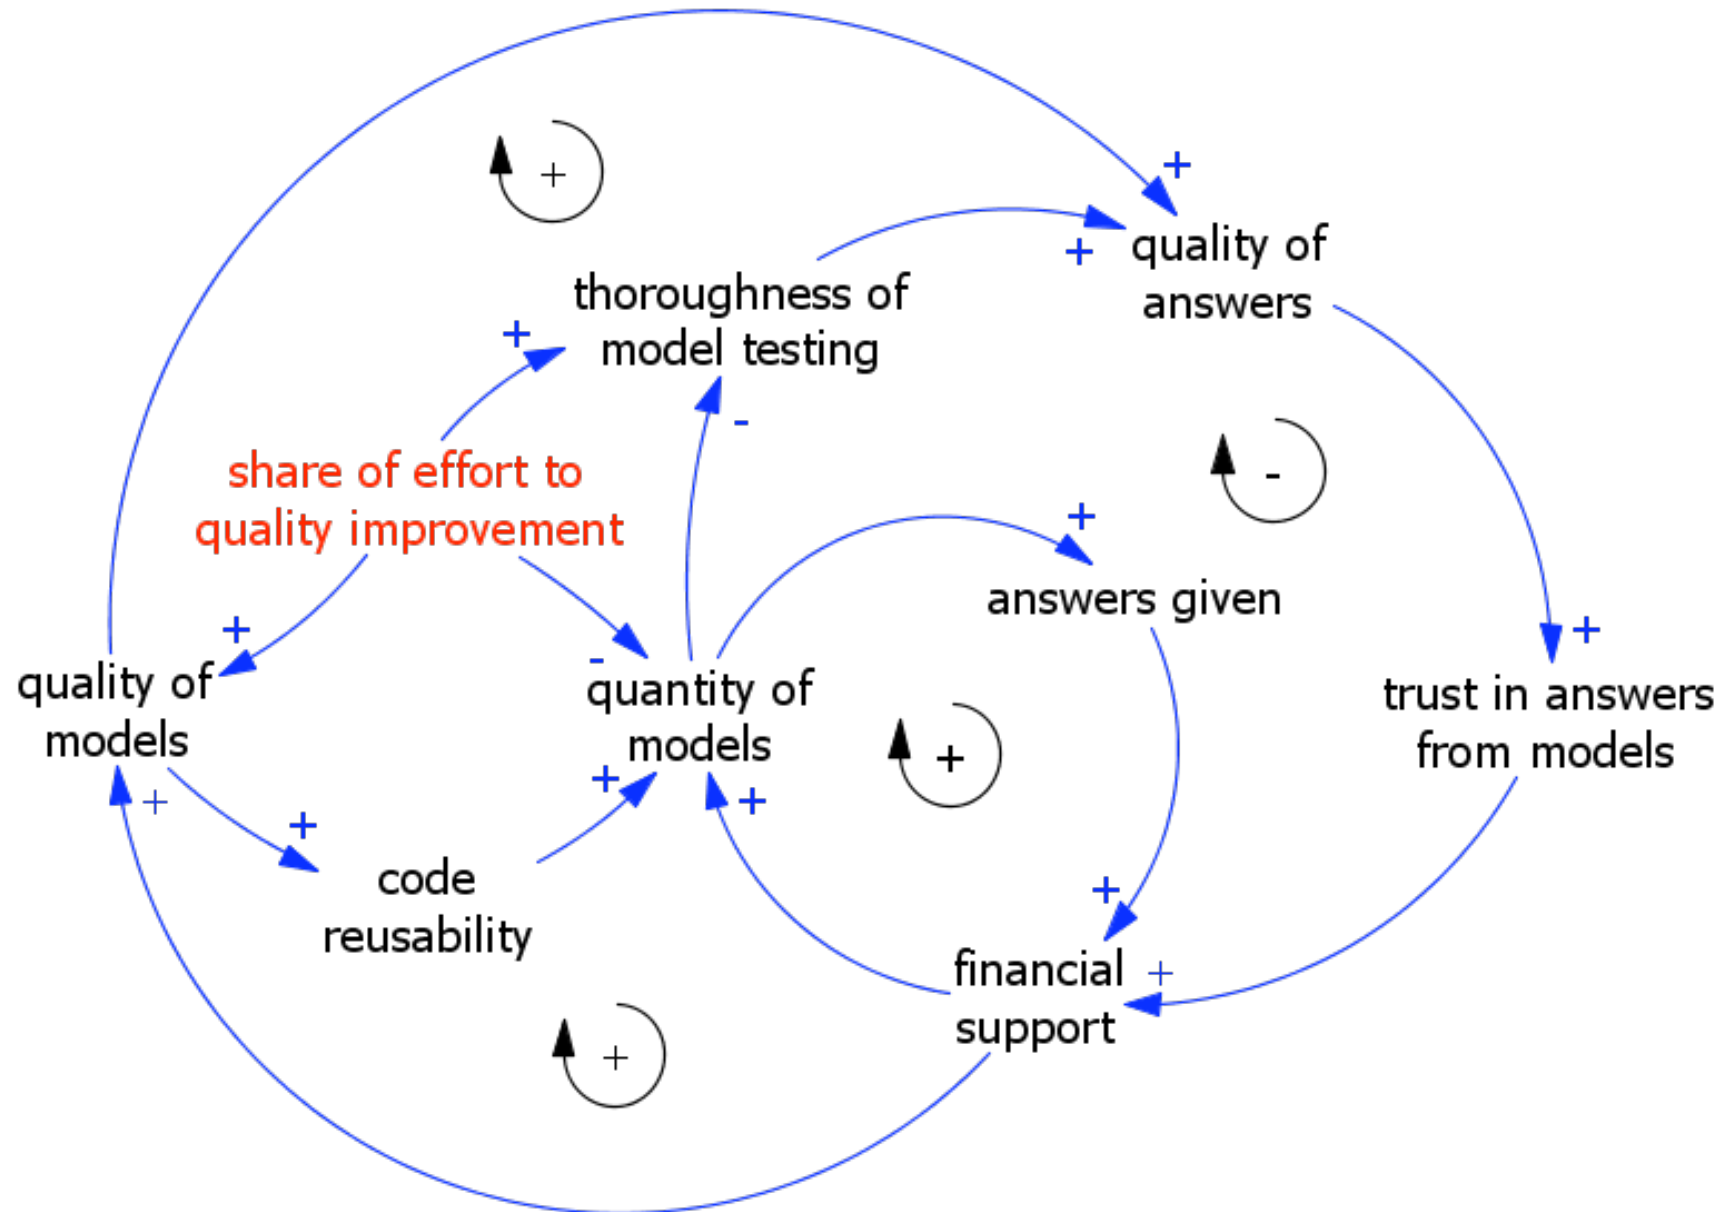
+

+

quality of answers

+

thoroughness of model testing

+

-

share of effort to quality improvement

-

+

answers given

+

+

quality of models

-

quantity of models

trust in answers from models

+

+

+

+

+

code reusability

+

financial support

+

+